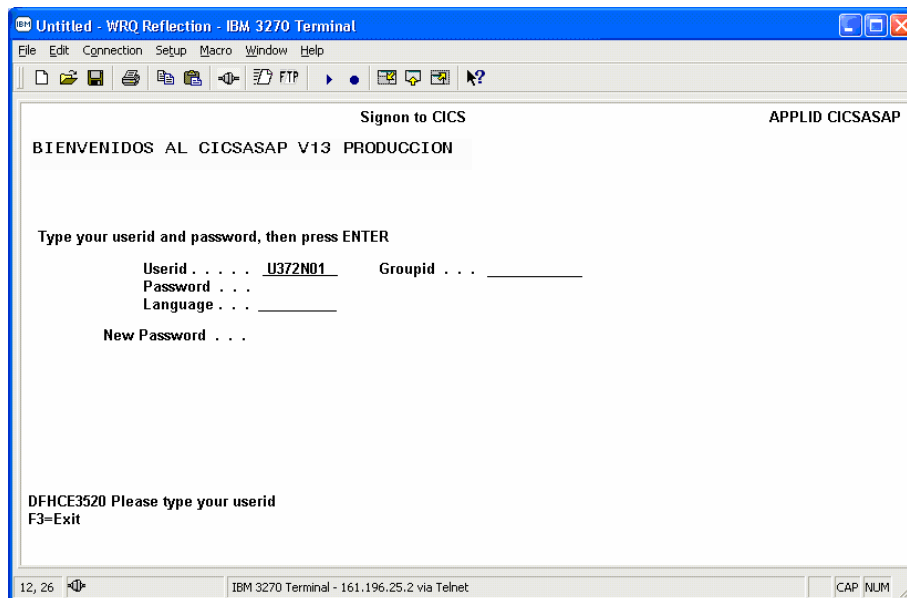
Untitled - WRQ Reflection - IBM 3270 Terminal

File Edit Connection Setup Macro Window Help

FTP

Signon to CICS

APPLID CICSASAP

BIENVENIDOS AL CICSASAP V13 PRODUCCION

Type your userid and password, then press ENTER

Userid . . . . . U372N01 Groupid . . . ___________
Password . . .
Language . . . ________

New Password . . .

DFHCE3520 Please type your userid
F3=Exit

12, 26

IBM 3270 Terminal - 161.196.25.2 via Telnet

CAP NUM